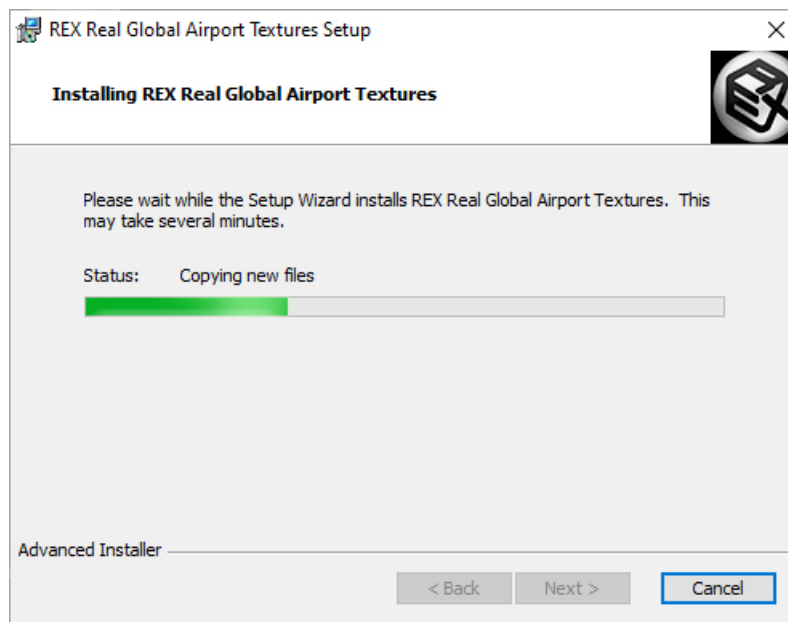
REX Real Global Airport Textures Setup

Installing REX Real Global Airport Textures

Please wait while the Setup Wizard installs REX Real Global Airport Textures. This may take several minutes.

Status: Copying new files

Advanced Installer

< Back
Next >
Cancel